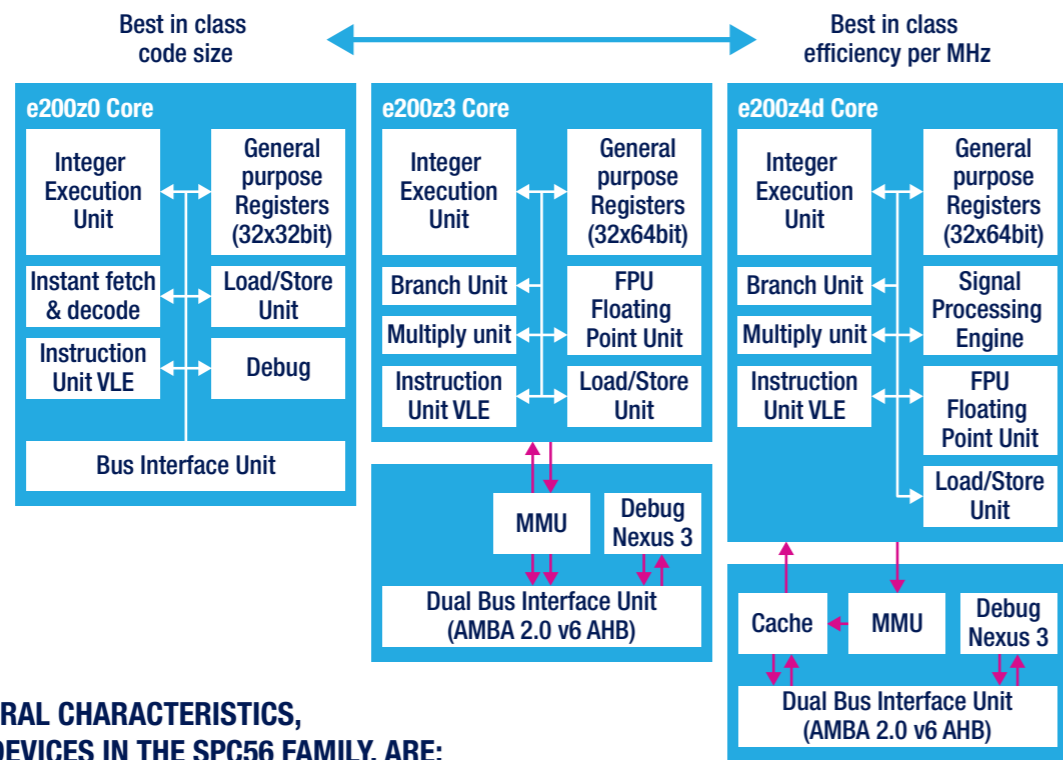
Best in class code size

Best in class efficiency per MHz

e200z0 Core

Integer Execution Unit

General purpose Registers (32x32bit)

Instant fetch & decode

Load/Store Unit

Instruction Unit VLE

Debug

Bus Interface Unit

e200z3 Core

Integer Execution Unit

General purpose Registers (32x64bit)

Branch Unit

FPU Floating Point Unit

Multiply unit

Instruction Unit VLE

Load/Store Unit

MMU

Debug Nexus 3

Dual Bus Interface Unit (AMBA 2.0 v6 AHB)

e200z4d Core

Integer Execution Unit

General purpose Registers (32x64bit)

Branch Unit

Signal Processing Engine

Multiply unit

Instruction Unit VLE

FPU Floating Point Unit

Load/Store Unit

Cache

MMU

Debug Nexus 3

Dual Bus Interface Unit (AMBA 2.0 v6 AHB)

RAL CHARACTERISTICS, DEVICES IN THE SPC56 FAMILY, ARE: